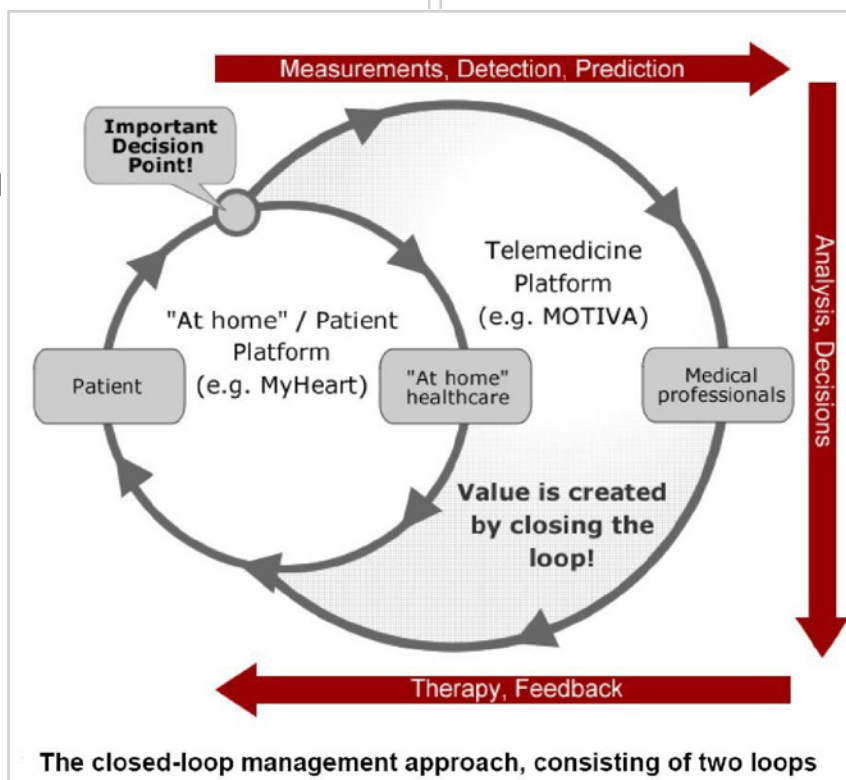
Measurements, Detection, Prediction

Important Decision Point!

Telemedicine Platform (e.g. MOTIVA)

"At home" / Patient Platform (e.g. MyHeart)

Patient

"At home" healthcare

Medical professionals

Analysis, Decisions

Value is created by closing the loop!

Therapy, Feedback

The closed-loop management approach, consisting of two loops